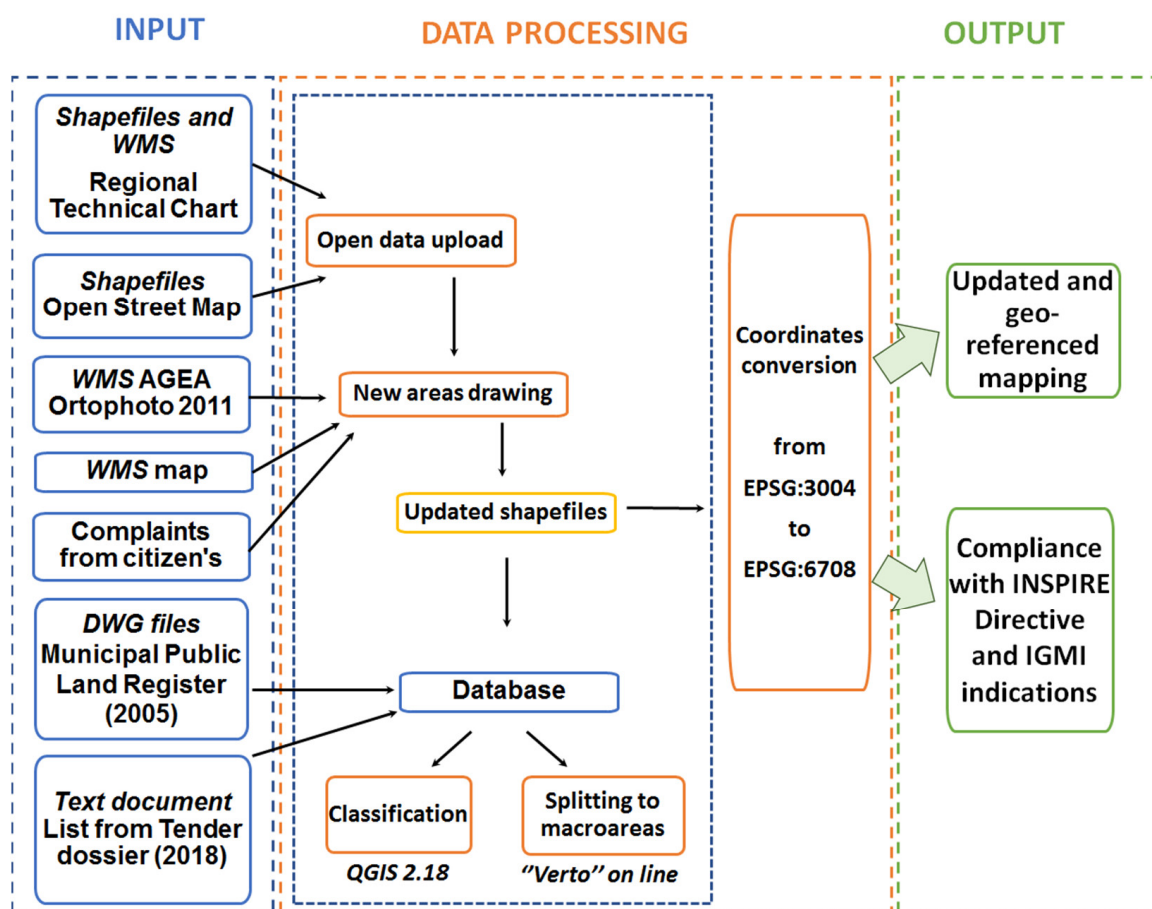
INPUT

DATA PROCESSING

OUTPUT

Shapefiles and WMS
Regional Technical Chart

Shapefiles
Open Street Map

WMS AGEA Ortophoto 2011

WMS map

Complaints from citizen's

DWG files
Municipal Public Land Register (2005)

Text document
List from Tender dossier (2018)

Open data upload

New areas drawing

Updated shapefiles

Database

Classification

QGIS 2.18

Splitting to macroareas

''Verto'' on line

Coordinates conversion

from

EPSG:3004

to

EPSG:6708

Updated and geo-referenced mapping

Compliance with INSPIRE Directive and IGMI indications